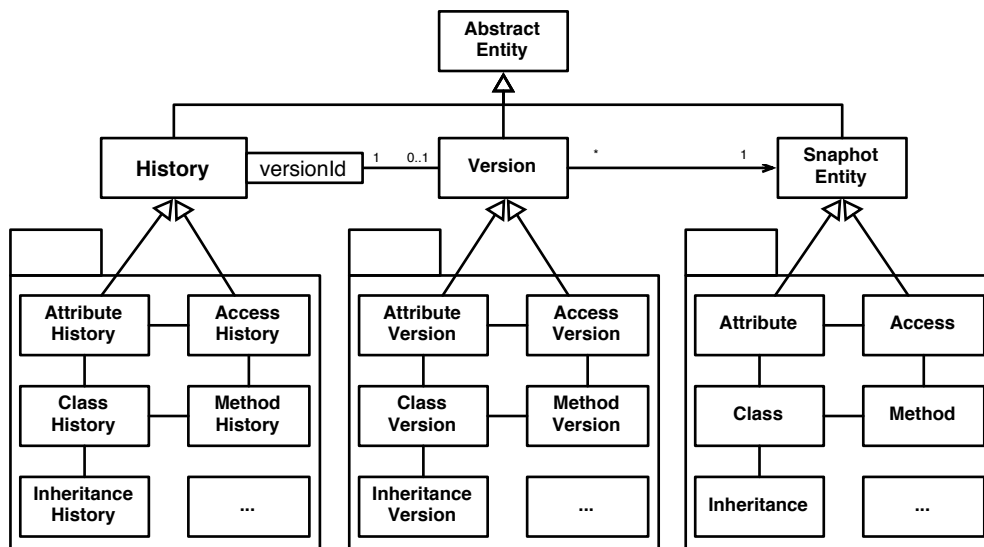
Abstract Entity

History

versionId

1

0..1

Version

*

1

Snaphot Entity

Attribute History

Access History

Class History

Method History

Inheritance History

...

Attribute Version

Access Version

Class Version

Method Version

Inheritance Version

...

Attribute

Access

Class

Method

Inheritance

...